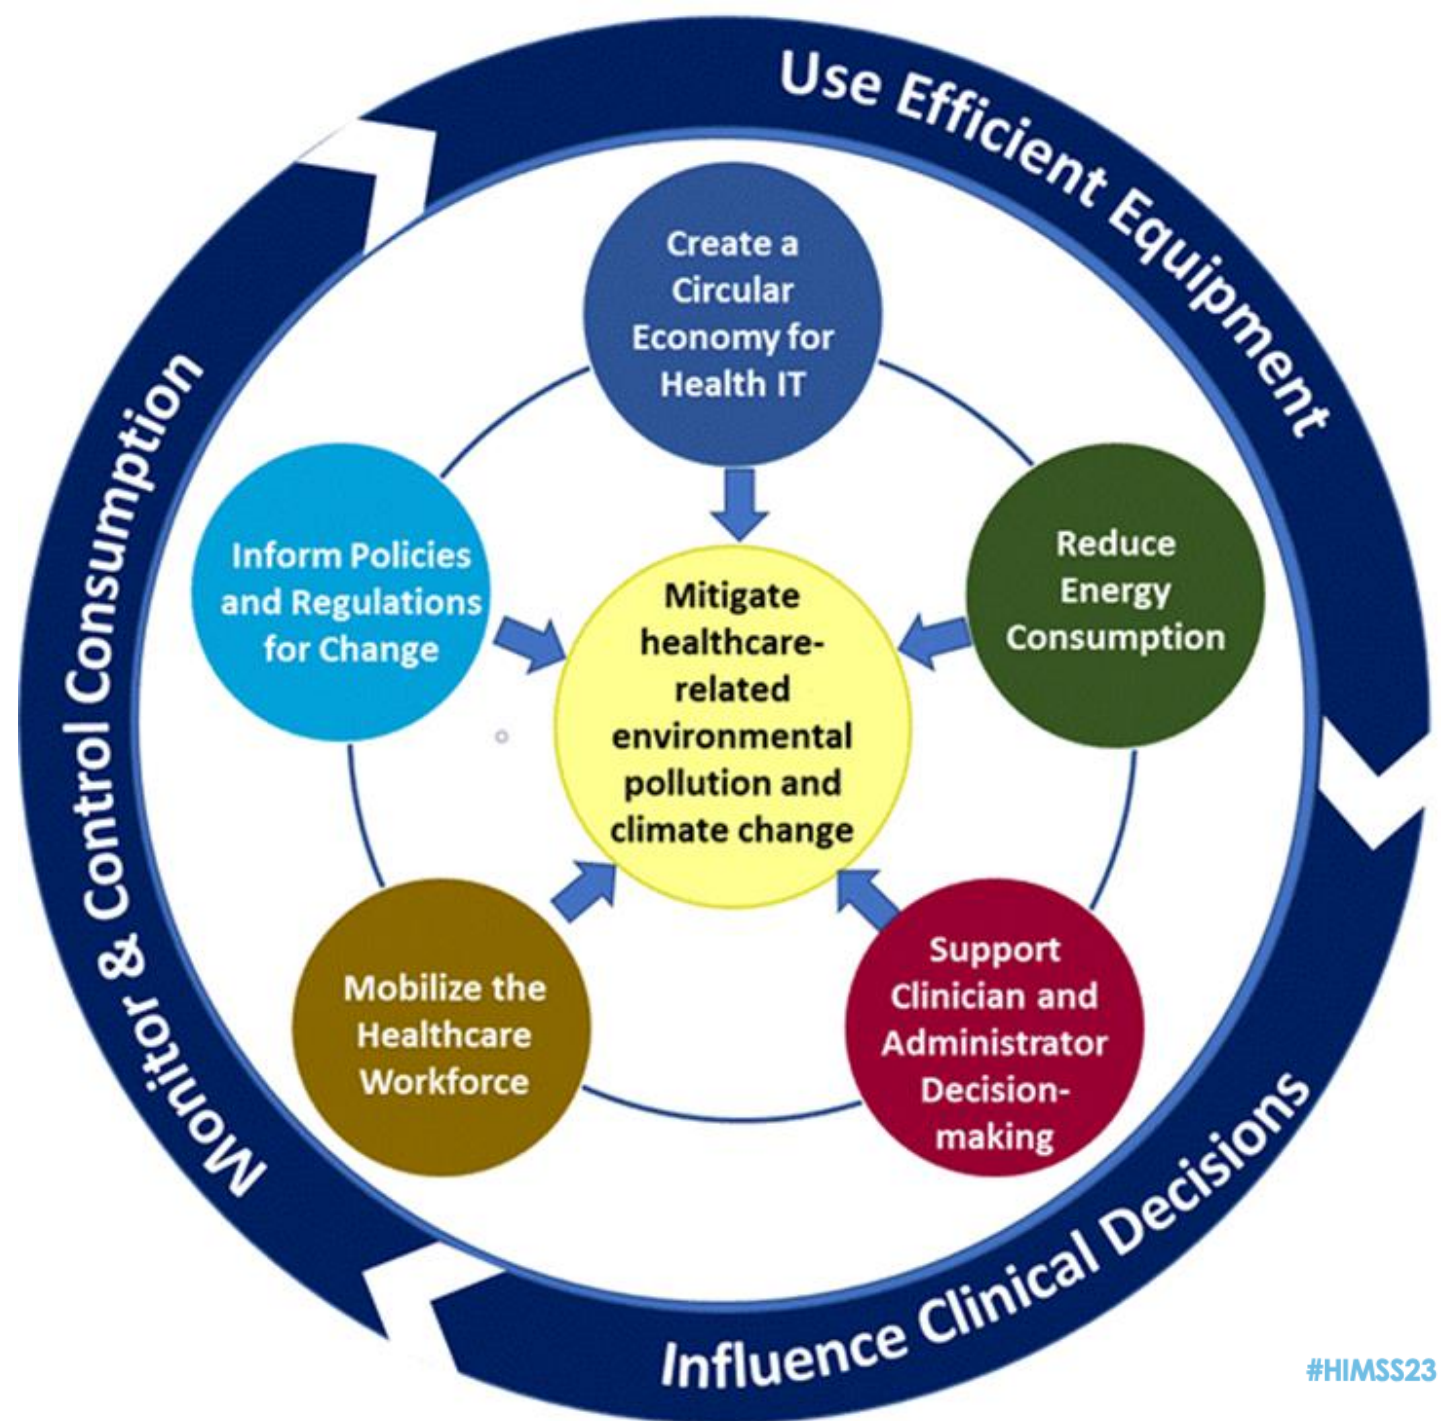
Use Efficient Equipment

Influence Clinical Decisions

Monitor & Control Consumption

Create a Circular Economy for Health IT

Reduce Energy Consumption

Support Clinician and Administrator Decision-making

Mobilize the Healthcare Workforce

Inform Policies and Regulations for Change

Mitigate healthcare-related environmental pollution and climate change

#HIMSS23